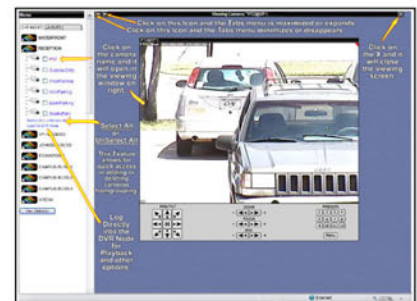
Click on this icon and the Tabs menu is maximized or expands
Click on this icon and the Tabs menu minimizes or disappears

Click on the camera name and it will open in the viewing window on right

Select All or UnSelect All

This Feature allows for quick access in adding or deleting cameras from grouping

Log Directly into the DVR Node for Playback and other options

Click on the X and it will close the viewing screen

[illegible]